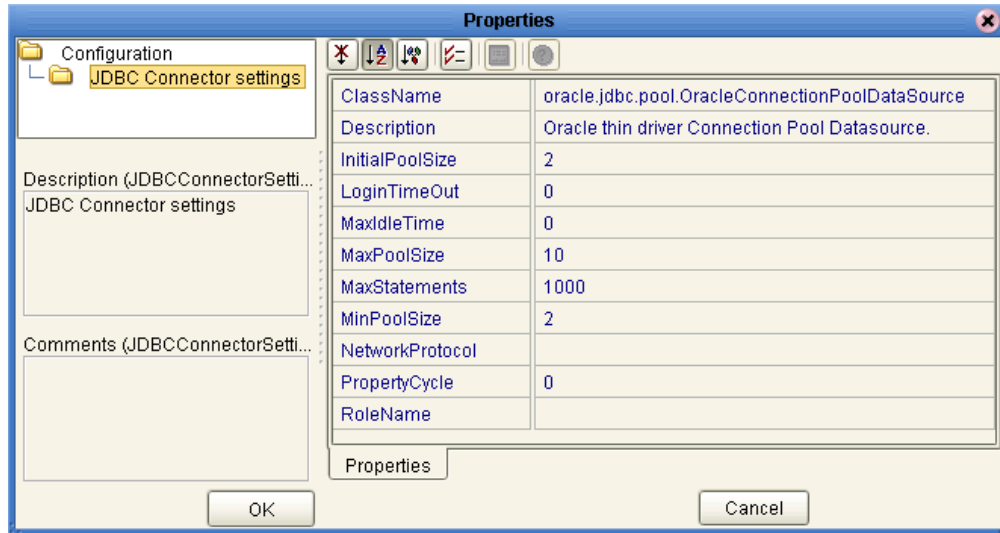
Properties

Configuration
JDBC Connector settings

Description (JDBCConnectorSetti...
JDBC Connector settings

Comments (JDBCConnectorSetti...

| ClassName | oracle.jdbc.pool.OracleConnectionPoolDataSource |
|---|---|
| Description | Oracle thin driver Connection Pool Datasource. |
| InitialPoolSize | 2 |
| LoginTimeOut | 0 |
| MaxIdleTime | 0 |
| MaxPoolSize | 10 |
| MaxStatements | 1000 |
| MinPoolSize | 2 |
| NetworkProtocol | |
| PropertyCycle | 0 |
| RoleName | |

Properties

OK

Cancel